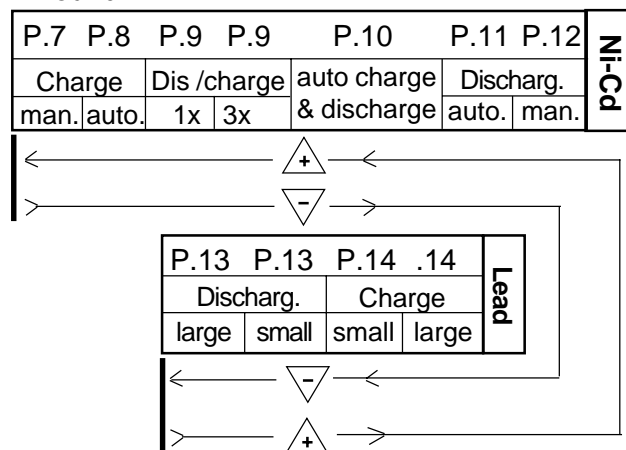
| P.7 | P.8 | P.9 | P.9 | P.10 | P.11 | P.12 | Ni-Cd |
|---|---|---|---|---|---|---|---|
| Charge | | Dis /charge | | auto charge & discharge | Discharg. | | |
| man. | auto. | 1x | 3x | | auto. | man. | |

+

-

| P.13 | P.13 | P.14 | .14 | Lead |
|---|---|---|---|---|
| Discharg. | | Charge | | |
| large | small | small | large | |

-

+